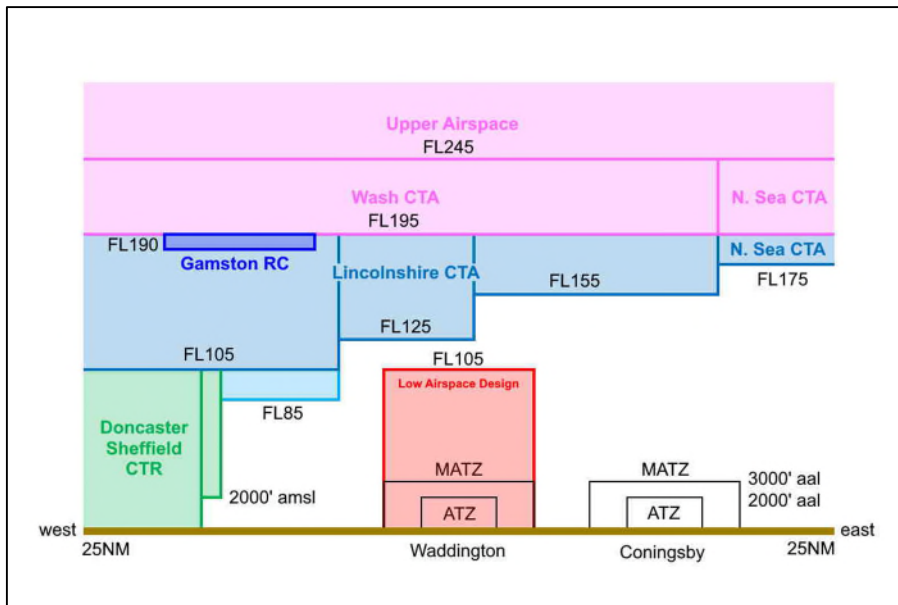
Upper Airspace

FL245

Wash CTA

N. Sea CTA

FL195

FL190

Gamston RC

Lincolnshire CTA

N. Sea CTA

FL155

FL175

FL125

FL105

FL105

Low Airspace Design

FL85

Doncaster Sheffield CTR

MATZ

MATZ

3000' aal

2000' amsl

2000' aal

ATZ

ATZ

west

east

25NM

Waddington

Coningsby

25NM